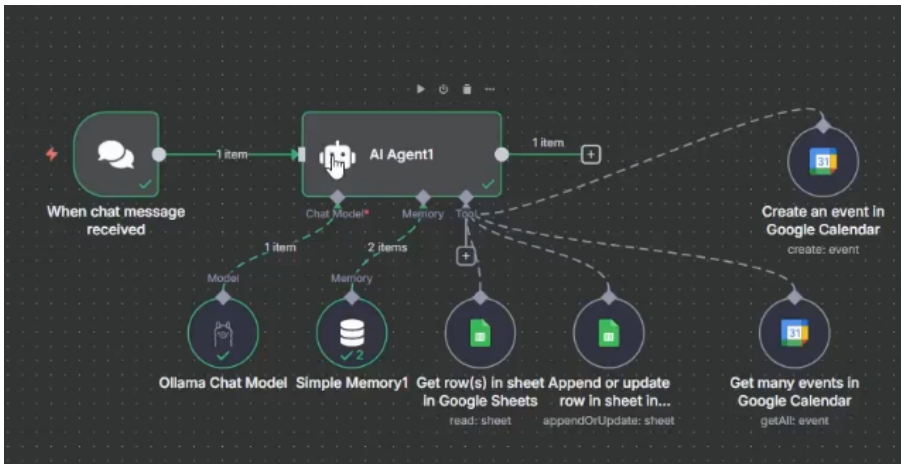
When chat message received

1 item

AI Agent1

1 item

Chat Model*

Memory

Tool

1 item

2 items

Model

Memory

Ollama Chat Model

Simple Memory1

2

Get row(s) in sheet in Google Sheets

read: sheet

Append or update row in sheet in...

appendOrUpdate: sheet

Create an event in Google Calendar

create: event

31

Get many events in Google Calendar

getAll: event

31